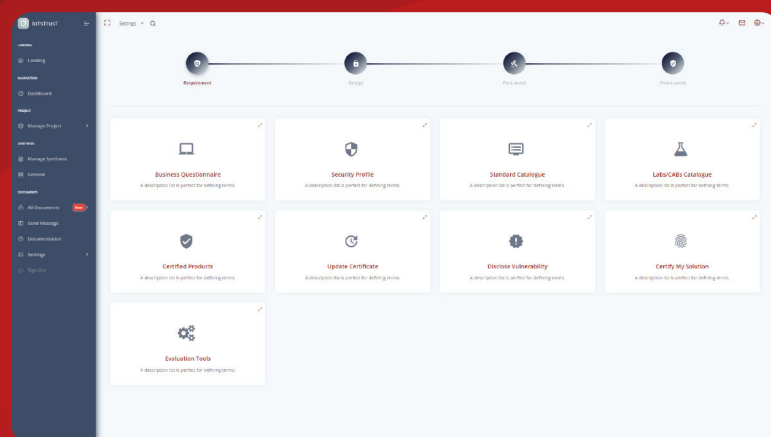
iotstrust

LANDING

Landing

NAVIGATION

Dashboard

PROJECT

Manage Project

SYNTHESIS

Manage Synthesis

Schema

DOCUMENTS

All Documents New

Send Message

Documentation

Settings

Sign Out

Settings

Requirement

Design

Procurement

Procurement

Business Questionnaire

A description list is perfect for defining terms.

Security Profile

A description list is perfect for defining terms.

Standard Catalogue

A description list is perfect for defining terms.

Labs/CABs Catalogue

A description list is perfect for defining terms.

Certified Products

A description list is perfect for defining terms.

Update Certificate

A description list is perfect for defining terms.

Disclose Vulnerability

A description list is perfect for defining terms.

Certify My Solution

A description list is perfect for defining terms.

Evaluation Tools

A description list is perfect for defining terms.